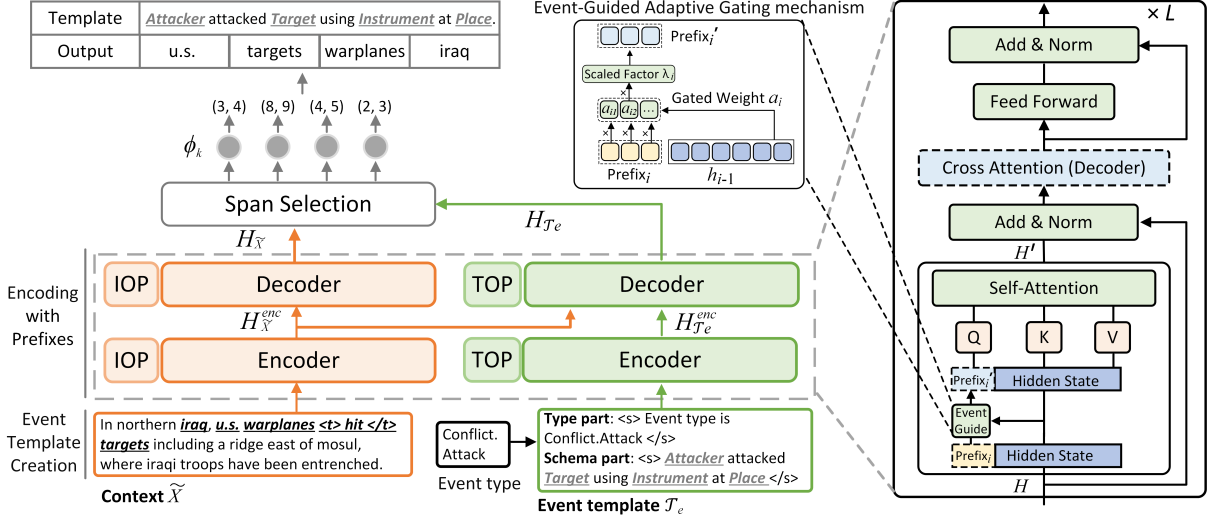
| Template | Attacker attacked Target using Instrument at Place. | | |
|---|---|---|---|
| Output | u.s. | targets | warplanes | iraq |

(3, 4) (8, 9) (4, 5) (2, 3)

$\phi_k$

Span Selection

$H_{\widetilde{X}}$

$H_{\mathcal{T}e}$

Encoding with Prefixes

IOP Decoder

$H_{\widetilde{X}}^{enc}$

IOP Encoder

TOP Decoder

$H_{\mathcal{T}e}^{enc}$

TOP Encoder

Event Template Creation

In northern iraq, u.s. warplanes <t> hit </t> targets including a ridge east of mosul, where iraqi troops have been entrenched.

Context $\widetilde{X}$

Conflict. Attack

Event type

Type part: <s> Event type is Conflict.Attack </s>
Schema part: <s> Attacker attacked Target using Instrument at Place </s>

Event template $\mathcal{T}_e$

Event-Guided Adaptive Gating mechanism

Prefix$_i$'

Scaled Factor $\lambda_i$

$a_{i1}$ $a_{i2}$ ...

Gated Weight $a_i$

Prefix$_i$

$h_{i\text{-}1}$

× L

Add & Norm

Feed Forward

Cross Attention (Decoder)

Add & Norm

$H'$

Self-Attention

Q K V

Prefix$_i$ Hidden State

Event Guide

Prefix$_i$ Hidden State

$H$